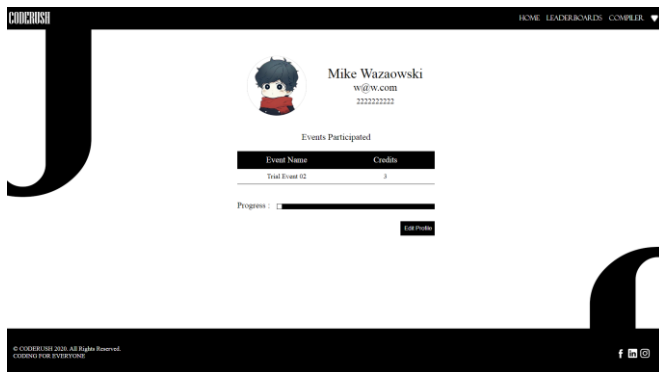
CODERUSH

HOME LEADERBOARDS COMPILER

Mike Wazaowski
w@w.com
2222222222

Events Participated

| Event Name | Credits |
|---|---|
| Trial Event 02 | 3 |

Progress :

Edit Profile

© CODERUSH 2020. All Rights Reserved.
CODING FOR EVERYONE